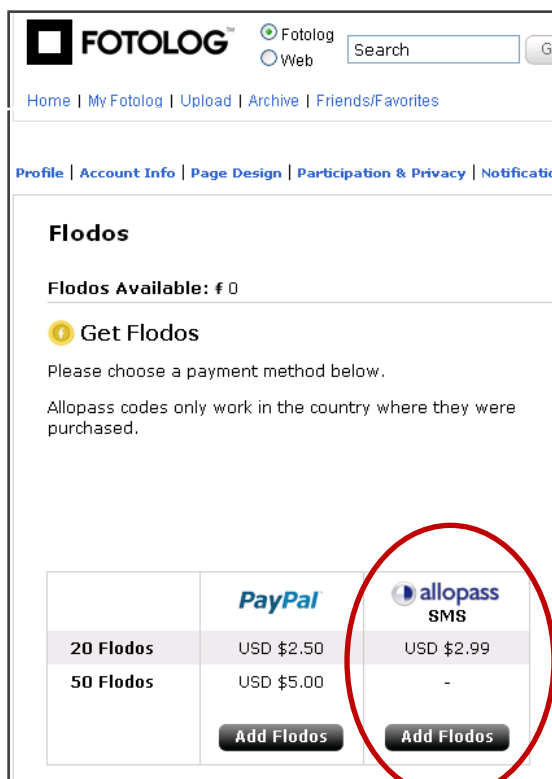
FOTOLOG™ Fotolog Web Search G

Home | My Fotolog | Upload | Archive | Friends/Favorites

Profile | Account Info | Page Design | Participation & Privacy | Notificatio

Flodos

Flodos Available: ƒ 0

Get Flodos

Please choose a payment method below.

Allopass codes only work in the country where they were purchased.

| | PayPal | allopass SMS |
|---|---|---|
| 20 Flodos | USD $2.50 | USD $2.99 |
| 50 Flodos | USD $5.00 | - |
| | Add Flodos | Add Flodos |